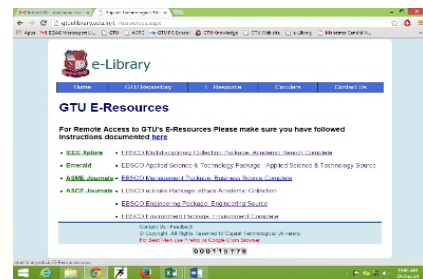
e-Library

Home | GTU Repository | E-Resources | Circulars | Contact Us

GTU E-Resources

For Remote Access to GTU's E-Resources Please make sure you have followed instructions documented here

• IEEE Xplore • EBSCO Multidisciplinary Collection Package: Academic Search Complete
• Emerald • EBSCO Applied Science & Technology Package: Applied Science & Technology Source
• ASME Journals • EBSCO Management Package: Business Source Complete
• ASCE Journals • EBSCO eBooks Package: eBook Academic Collection
• EBSCO Engineering Package: Engineering Source
• EBSCO Management Package: Management Complete

Contact Us | Feedback
© Copyright. All Rights reserved to Gujarat Technological University
For Best View use Firefox or Google Chrome browser

00013776